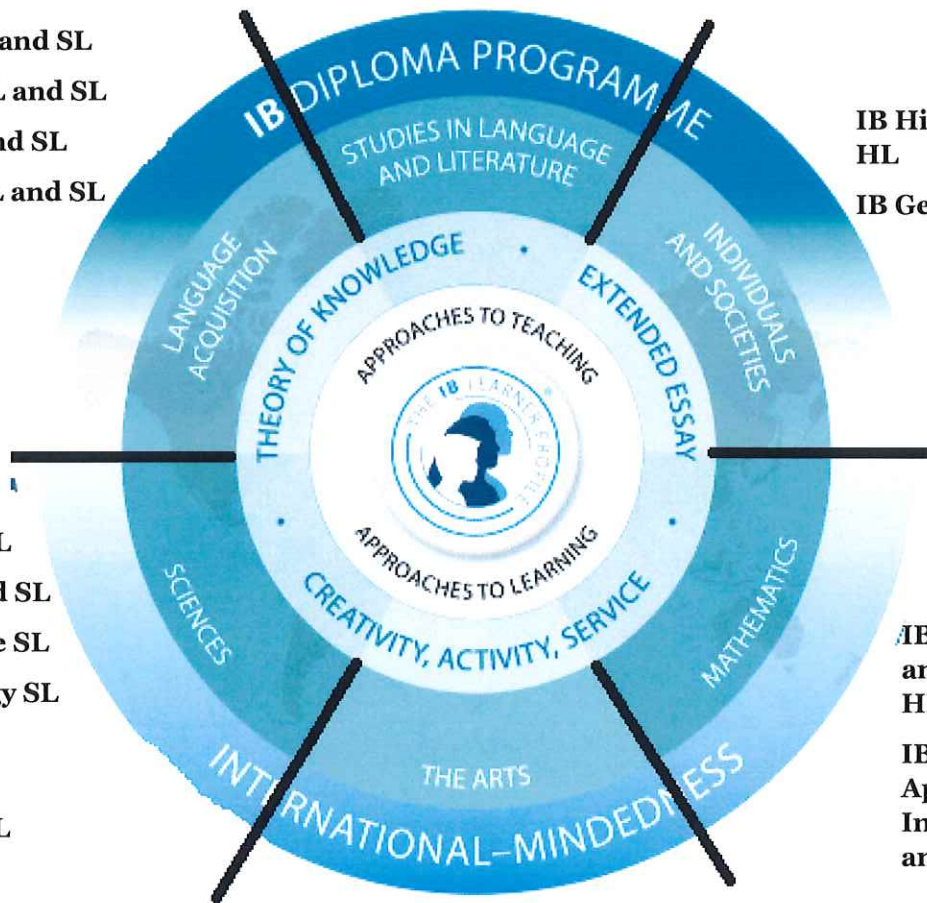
and SL
L and SL
nd SL
L and SL

IB DIPLOMA PROGRAMME

STUDIES IN LANGUAGE AND LITERATURE

LANGUAGE ACQUISITION

INDIVIDUALS AND SOCIETIES

IB Hi
HL

IB Ge

THEORY OF KNOWLEDGE

EXTENDED ESSAY

APPROACHES TO TEACHING

THE IB LEARNER PROFILE

APPROACHES TO LEARNING

CREATIVITY, ACTIVITY, SERVICE

SCIENCES

MATHEMATICS

THE ARTS

INTERNATIONAL-MINDEDNESS

L
d SL
e SL
y SL

L

IB
an
H

IB
Ap
In
an